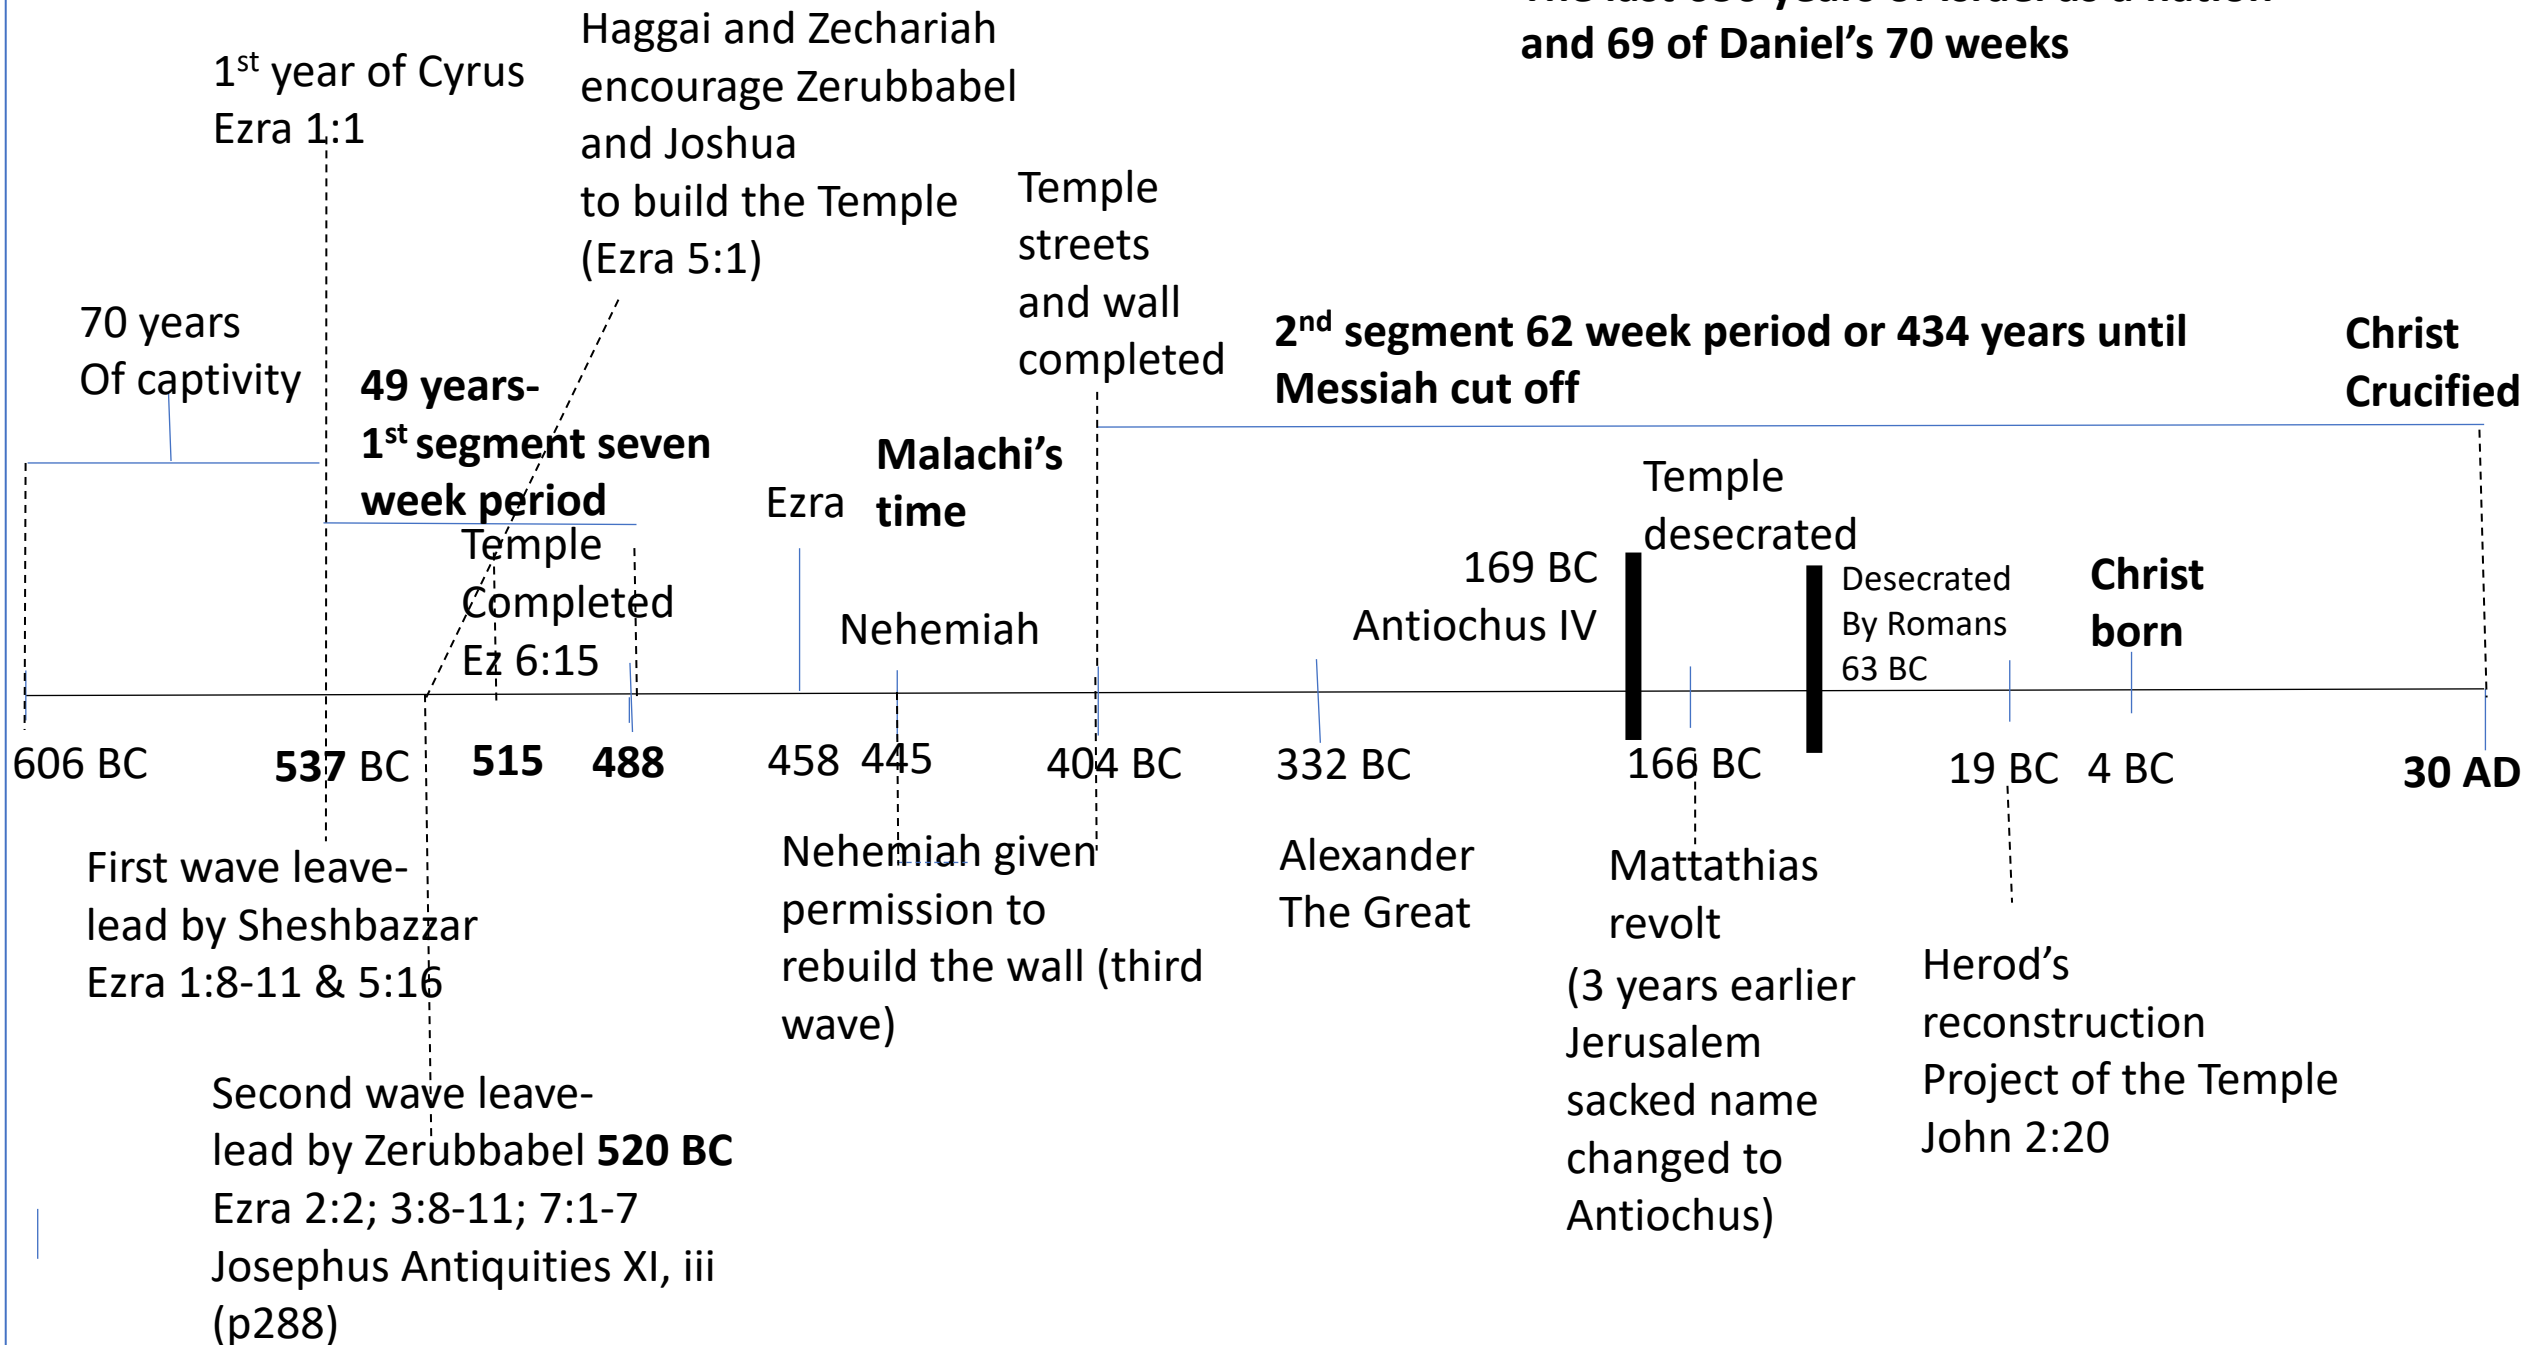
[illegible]
**and 69 of Daniel's 70 weeks**

1st year of Cyrus
Ezra 1:1

Haggai and Zechariah encourage Zerubbabel and Joshua to build the Temple (Ezra 5:1)

Temple streets and wall completed

70 years
Of captivity

**49 years- 1st segment seven week period**

**2nd segment 62 week period or 434 years until Messiah cut off**

**Christ Crucified**

Temple Completed Ez 6:15

Ezra

**Malachi's time**

Nehemiah

Temple desecrated

169 BC
Antiochus IV

Desecrated By Romans 63 BC

**Christ born**

606 BC  **537** BC  **515**  **488**  458  445  404 BC  332 BC  166 BC  19 BC  4 BC  **30 AD**

First wave leave- lead by Sheshbazzar Ezra 1:8-11 & 5:16

Nehemiah given permission to rebuild the wall (third wave)

Alexander The Great

Mattathias revolt
(3 years earlier Jerusalem sacked name changed to Antiochus)

Herod's reconstruction Project of the Temple John 2:20

Second wave leave- lead by Zerubbabel **520 BC**
Ezra 2:2; 3:8-11; 7:1-7
Josephus Antiquities XI, iii (p288)